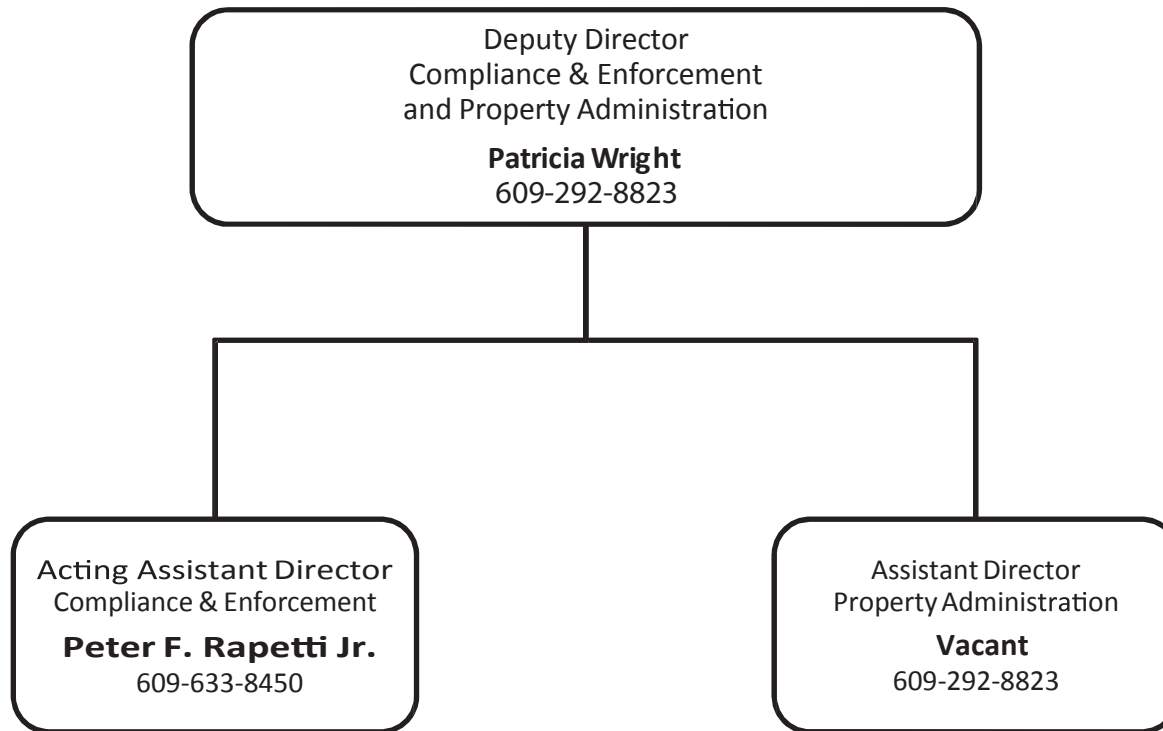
Deputy Director
Compliance & Enforcement
and Property Administration

**Patricia Wright**
609-292-8823

Acting Assistant Director
Compliance & Enforcement

**Peter F. Rapetti Jr.**
609-633-8450

Assistant Director
Property Administration

**Vacant**
609-292-8823